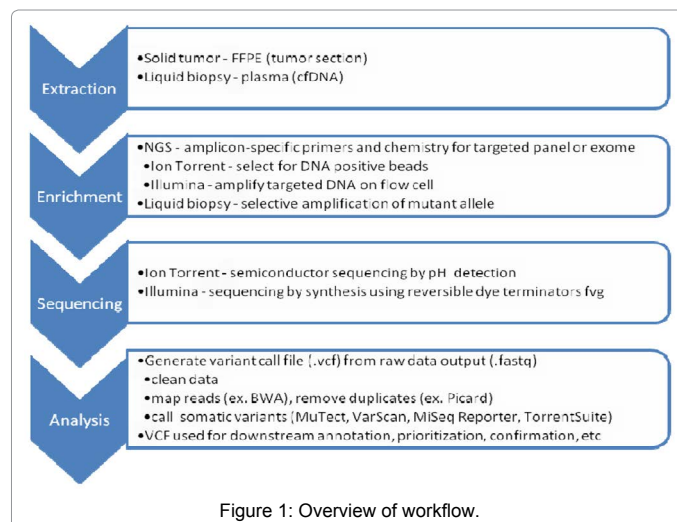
Extraction

•Solid tumor - FFPE (tumor section)
•Liquid biopsy - plasma (cfDNA)

Enrichment

•NGS - amplicon-specific primers and chemistry for targeted panel or exome
•Ion Torrent - select for DNA positive beads
•Illumina - amplify targeted DNA on flow cell
•Liquid biopsy - selective amplification of mutant allele

Sequencing

•Ion Torrent - semiconductor sequencing by pH detection
•Illumina - sequencing by synthesis using reversible dye terminators fvg

Analysis

•Generate variant call file (.vcf) from raw data output (.fastq)
•clean data
•map reads (ex. BWA), remove duplicates (ex. Picard)
•call somatic variants (MuTect, VarScan, MiSeq Reporter, TorrentSuite)
•VCF used for downstream annotation, prioritization, confirmation, etc

Figure 1: Overview of workflow.